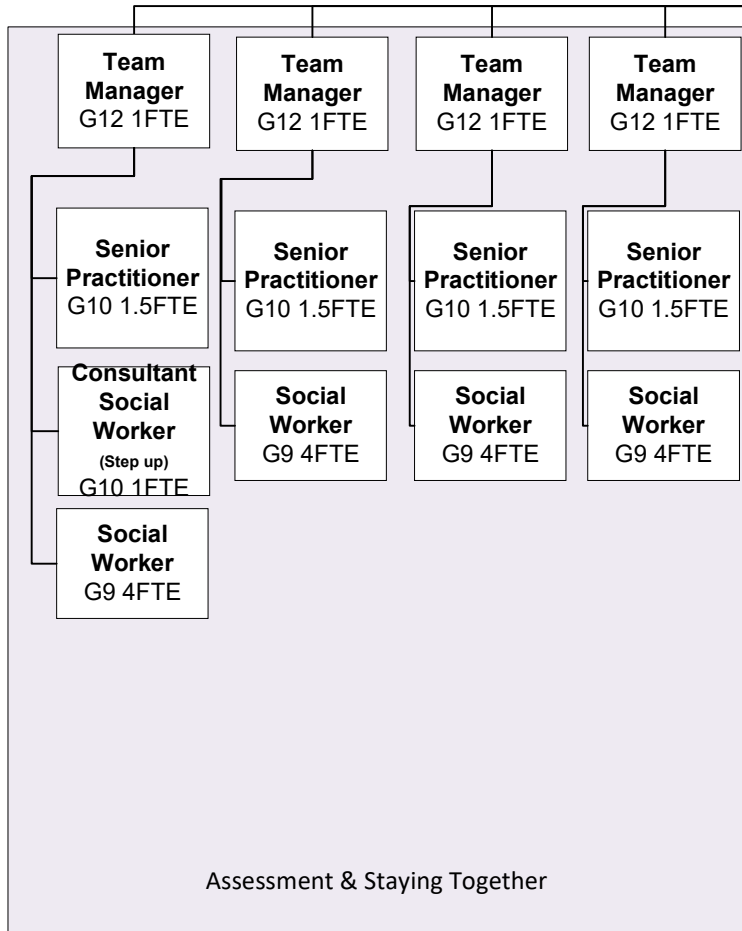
Team Manager G12 1FTE

Senior Practitioner G10 1.5FTE

Consultant Social Worker (Step up) G10 1FTE

Social Worker G9 4FTE

Team Manager G12 1FTE

Senior Practitioner G10 1.5FTE

Social Worker G9 4FTE

Team Manager G12 1FTE

Senior Practitioner G10 1.5FTE

Social Worker G9 4FTE

Team Manager G12 1FTE

Senior Practitioner G10 1.5FTE

Social Worker G9 4FTE

Assessment & Staying Together